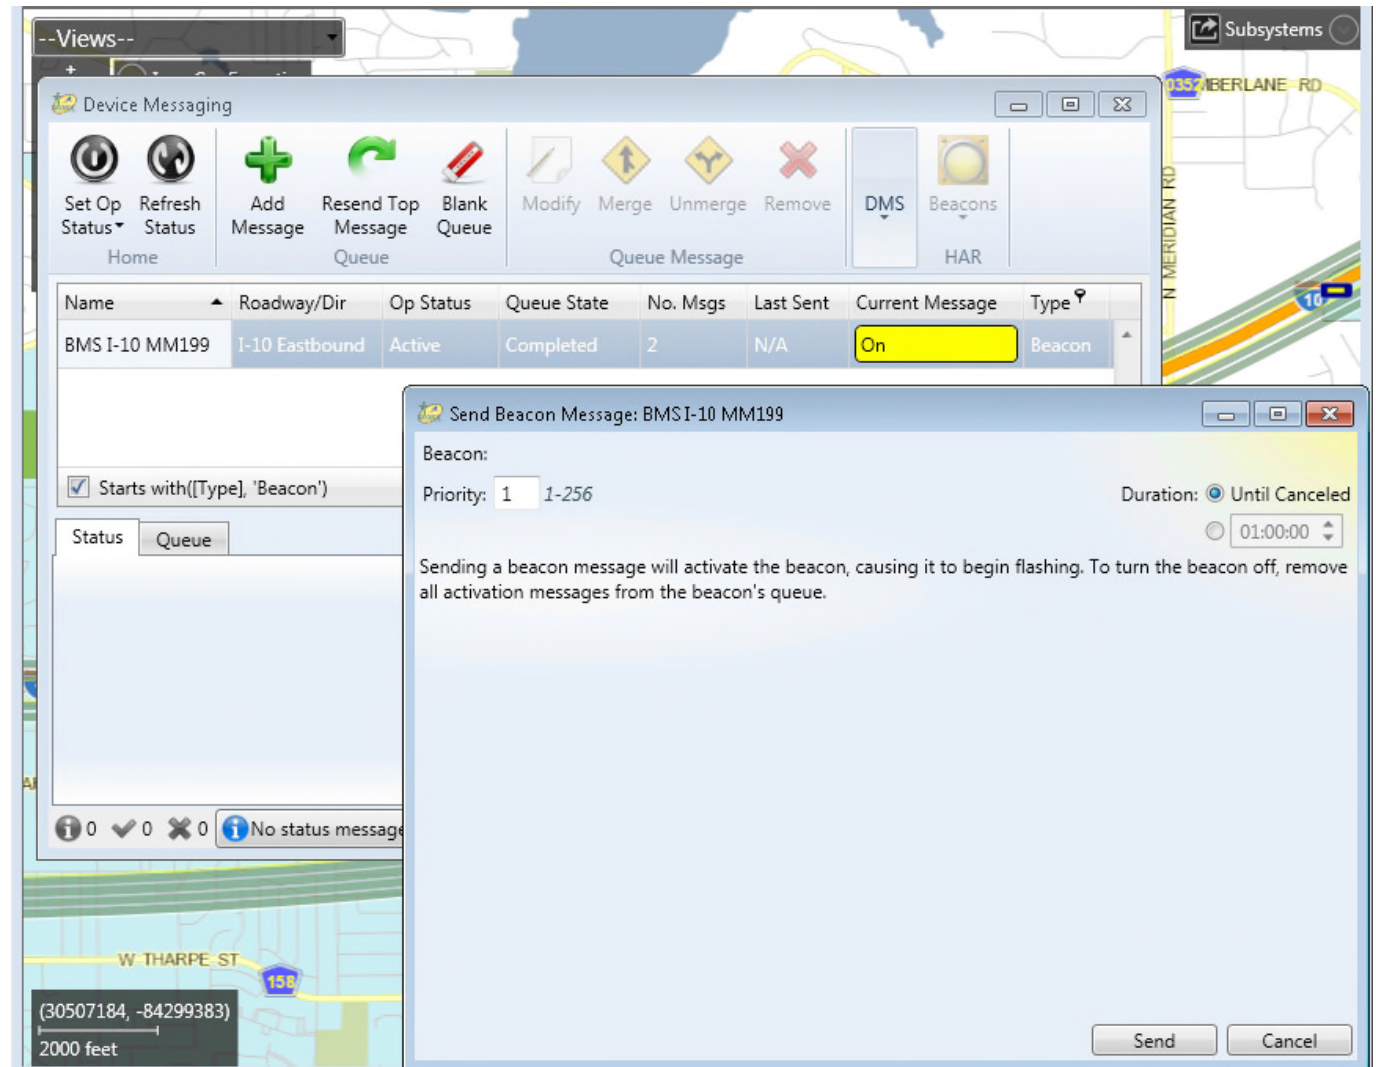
--Views--

Subsystems

0352 BERLANE RD

N MERIDIAN RD

10

Device Messaging

Set Op Status Refresh Status
Home

Add Message Resend Top Message Blank Queue
Queue

Modify Merge Unmerge Remove
Queue Message

DMS Beacons
HAR

| Name | Roadway/Dir | Op Status | Queue State | No. Msgs | Last Sent | Current Message | Type |
|---|---|---|---|---|---|---|---|
| BMS I-10 MM199 | I-10 Eastbound | Active | Completed | 2 | N/A | On | Beacon |

Starts with([Type], 'Beacon')

Status Queue

0 0 0 No status messag

Send Beacon Message: BMS I-10 MM199

Beacon:

Priority: 1 1-256

Duration: Until Canceled

01:00:00

Sending a beacon message will activate the beacon, causing it to begin flashing. To turn the beacon off, remove all activation messages from the beacon's queue.

Send Cancel

W THARPE ST

158

(30507184, -84299383)

2000 feet